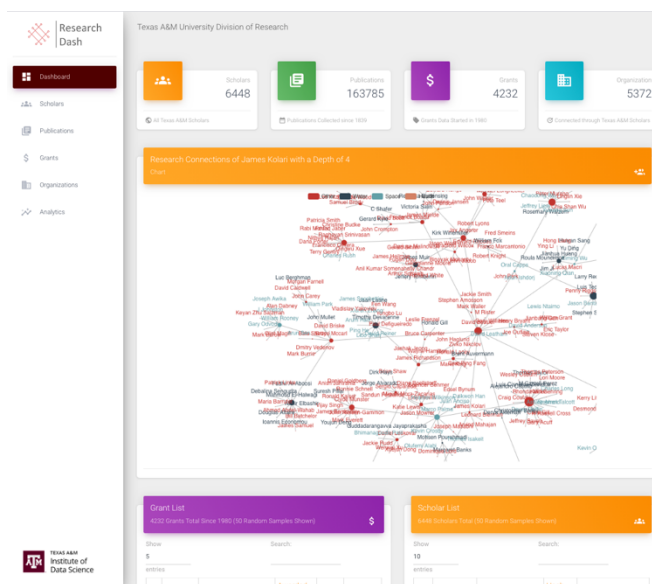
Research Dash

Dashboard

Scholars

Publications

Grants

Organizations

Analytics

Texas A&M University Division of Research

Scholars
6448
All Texas A&M Scholars

Publications
163785
Publications Collected since 1826

Grants
4232
Grants Data Started in 1980

Organization
5372
Connected through Texas A&M Scholars

Research Connections of James Kolari with a Depth of 4
Chart

Space Engineering

Victoria Salin
C Shafer
Gerard Kruse
Patricia Smith
Robert Lyons
John Crompton
Kirk Winemiller
Fred Smeins
James Kolari
Anil Kumar
Luc Berghmans
David Caldwell
John Carey
Joseph Avila
Kayan Zhu
Timothy Devarenne
James Bauer
Lynne Wilkins
Leslie Dorsey
Dmitry Vasilev
Mark Burns
Jackie Smith
Stephen Amosson
Mark Waller
Jeffrey Savell
Rosemary Walzem
Hong
Larry
Stephen Searcy
Lewis Nemes
Bruce Carpenter
Ronald Gill
James Richardson
John Hayward
David Leatham
Craig Coates
James Womack
Sanjay Singh
Edgar Brown
Jason Moore
Ioannis Economou
Katie Lewis
Jaroslava
Jackie Rudd
Michael Powers
Kevin O

Grant List
4232 Grants Total Since 1980 (50 Random Samples Shown)
Show
5
entries
Search:

Scholar List
6448 Scholars Total (50 Random Samples Shown)
Show
10
entries
Search:

TEXAS A&M
Institute of
Data Science